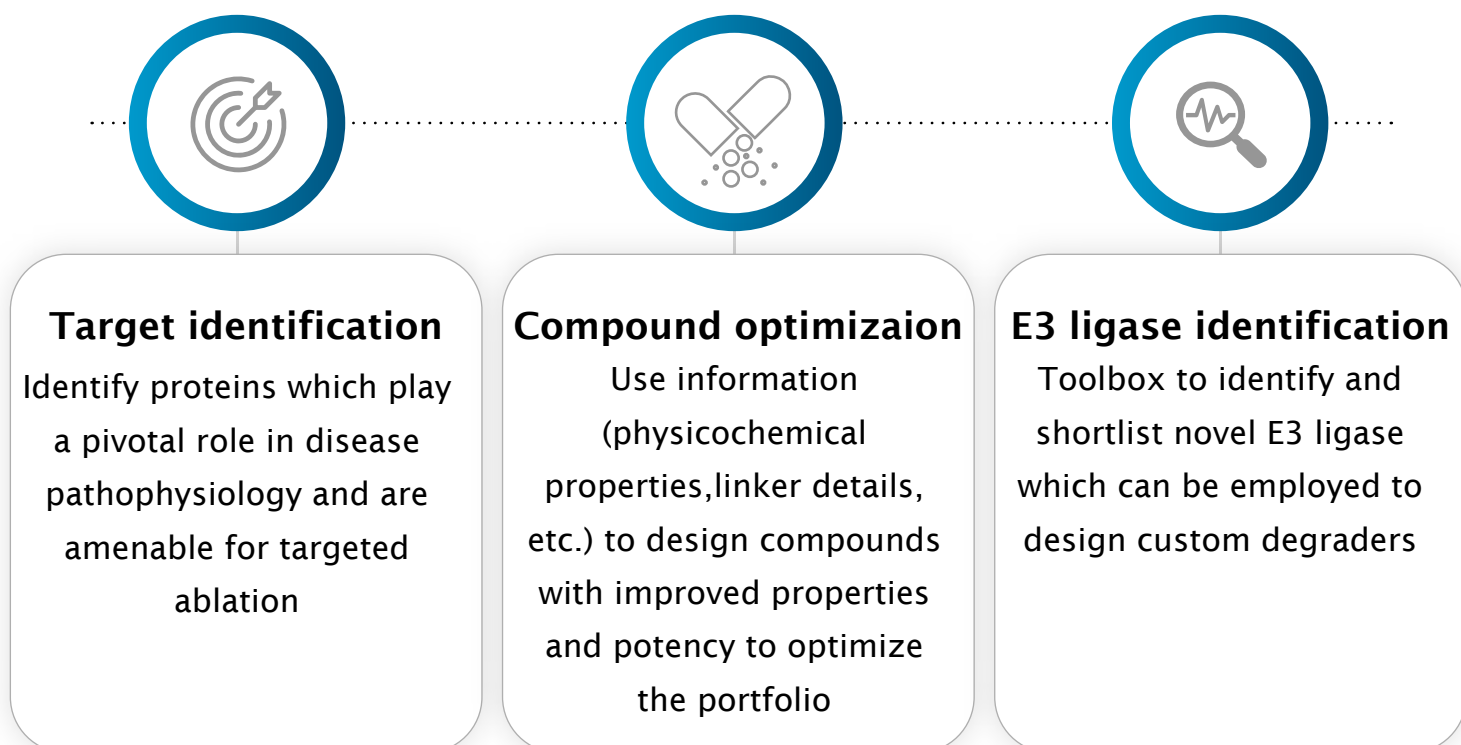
Target identification

Identify proteins which play a pivotal role in disease pathophysiology and are amenable for targeted ablation

Compound optimizaion

Use information (physicochemical properties,linker details, etc.) to design compounds with improved properties and potency to optimize the portfolio

E3 ligase identification

Toolbox to identify and shortlist novel E3 ligase which can be employed to design custom degraders